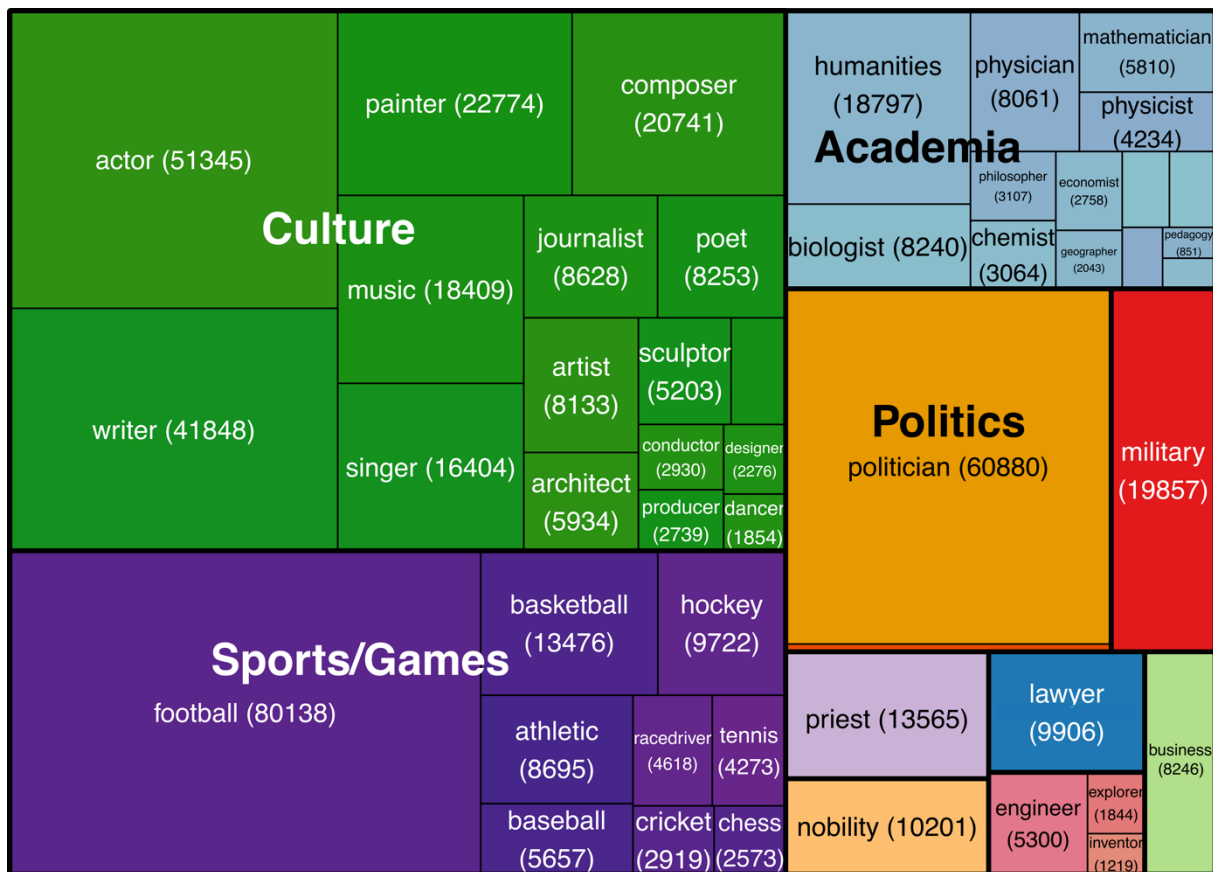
actor (51345)

painter (22774)

composer (20741)

Culture

music (18409)

journalist (8628)

poet (8253)

writer (41848)

singer (16404)

artist (8133)

sculptor (5203)

architect (5934)

conductor (2930)

designer (2276)

producer (2739)

dancer (1854)

humanities (18797)

physician (8061)

mathematician (5810)

physicist (4234)

Academia

philosopher (3107)

economist (2758)

biologist (8240)

chemist (3064)

geographer (2043)

pedagogy (851)

Politics

politician (60880)

military (19857)

Sports/Games

football (80138)

basketball (13476)

hockey (9722)

athletic (8695)

racedriver (4618)

tennis (4273)

baseball (5657)

cricket (2919)

chess (2573)

priest (13565)

lawyer (9906)

business (8246)

nobility (10201)

engineer (5300)

explorer (1844)

inventor (1219)